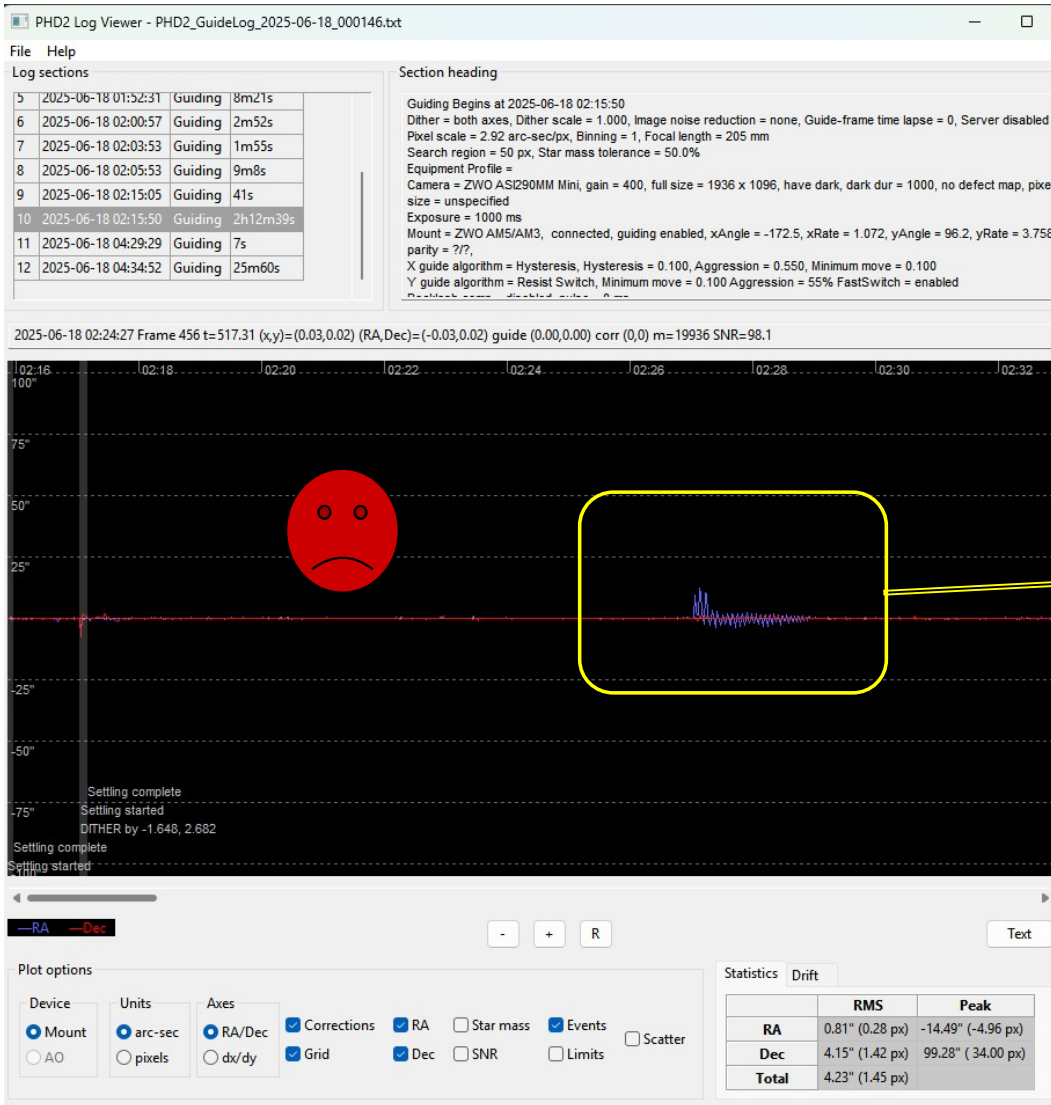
PHD2 Log Viewer - PHD2_GuideLog_2025-06-18_000146.txt

File Help

Log sections

| 5 | 2025-06-18 01:52:31 | Guiding | 8m21s |
|---|---|---|---|
| 6 | 2025-06-18 02:00:57 | Guiding | 2m52s |
| 7 | 2025-06-18 02:03:53 | Guiding | 1m55s |
| 8 | 2025-06-18 02:05:53 | Guiding | 9m8s |
| 9 | 2025-06-18 02:15:05 | Guiding | 41s |
| 10 | 2025-06-18 02:15:50 | Guiding | 2h12m39s |
| 11 | 2025-06-18 04:29:29 | Guiding | 7s |
| 12 | 2025-06-18 04:34:52 | Guiding | 25m60s |

Section heading

Guiding Begins at 2025-06-18 02:15:50
Dither = both axes, Dither scale = 1.000, Image noise reduction = none, Guide-frame time lapse = 0, Server disabled
Pixel scale = 2.92 arc-sec/px, Binning = 1, Focal length = 205 mm
Search region = 50 px, Star mass tolerance = 50.0%
Equipment Profile =
Camera = ZWO ASI290MM Mini, gain = 400, full size = 1936 x 1096, have dark, dark dur = 1000, no defect map, pixe
size = unspecified
Exposure = 1000 ms
Mount = ZWO AM5/AM3, connected, guiding enabled, xAngle = -172.5, xRate = 1.072, yAngle = 96.2, yRate = 3.758
parity = ?/?,
X guide algorithm = Hysteresis, Hysteresis = 0.100, Aggression = 0.550, Minimum move = 0.100
Y guide algorithm = Resist Switch, Minimum move = 0.100 Aggression = 55% FastSwitch = enabled
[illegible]

2025-06-18 02:24:27 Frame 456 t=517.31 (x,y)=(0.03,0.02) (RA,Dec)=(-0.03,0.02) guide (0.00,0.00) corr (0,0) m=19936 SNR=98.1

02:16 02:18 02:20 02:22 02:24 02:26 02:28 02:30 02:32
100"
75"
50"
25"
-25"
-50"
-75"
Settling complete
Settling started
DITHER by -1.648, 2.682
Settling complete
Settling started

—RA —Dec

- + R

Text

Plot options

Device
Mount
AO

Units
arc-sec
pixels

Axes
RA/Dec
dx/dy

Corrections
Grid
RA
Dec
Star mass
SNR
Events
Limits
Scatter

Statistics Drift

| | RMS | Peak |
|---|---|---|
| RA | 0.81" (0.28 px) | -14.49" (-4.96 px) |
| Dec | 4.15" (1.42 px) | 99.28" ( 34.00 px) |
| Total | 4.23" (1.45 px) | |